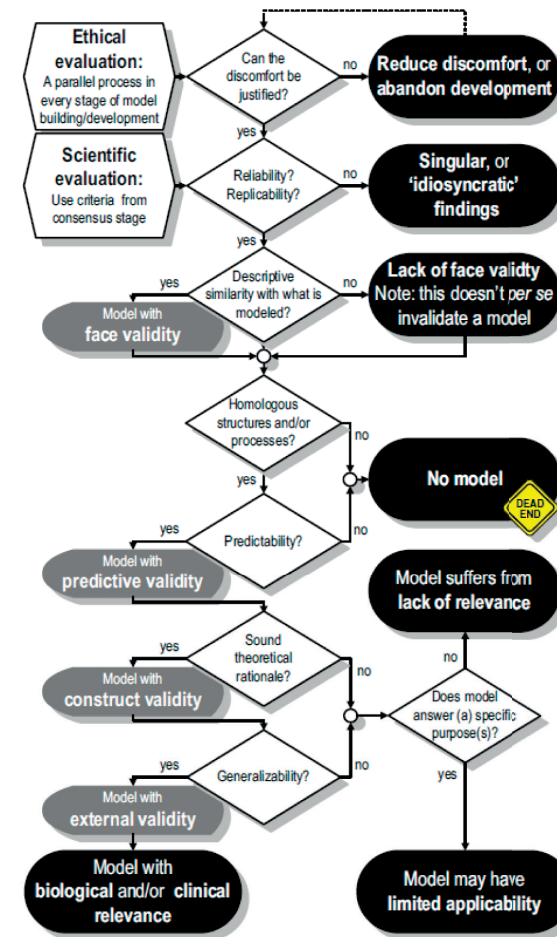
Ethical evaluation:
A parallel process in every stage of model building/development

Can the discomfort be justified?

no

Reduce discomfort, or abandon development

yes

Scientific evaluation:
Use criteria from consensus stage

Reliability? Replicability?

no

Singular, or 'idiosyncratic' findings

yes

yes

Descriptive similarity with what is modeled?

no

Lack of face validty
Note: this doesn't per se invalidate a model

Model with face validity

Homologous structures and/or processes?

no

yes

No model

DEAD END

yes

Predictability?

no

Model with predictive validity

Model suffers from lack of relevance

yes

Sound theoretical rationale?

no

no

Model with construct validity

Does model answer (a) specific purpose(s)?

yes

Generalizability?

no

yes

Model with external validity

Model with biological and/or clinical relevance

Model may have limited applicability